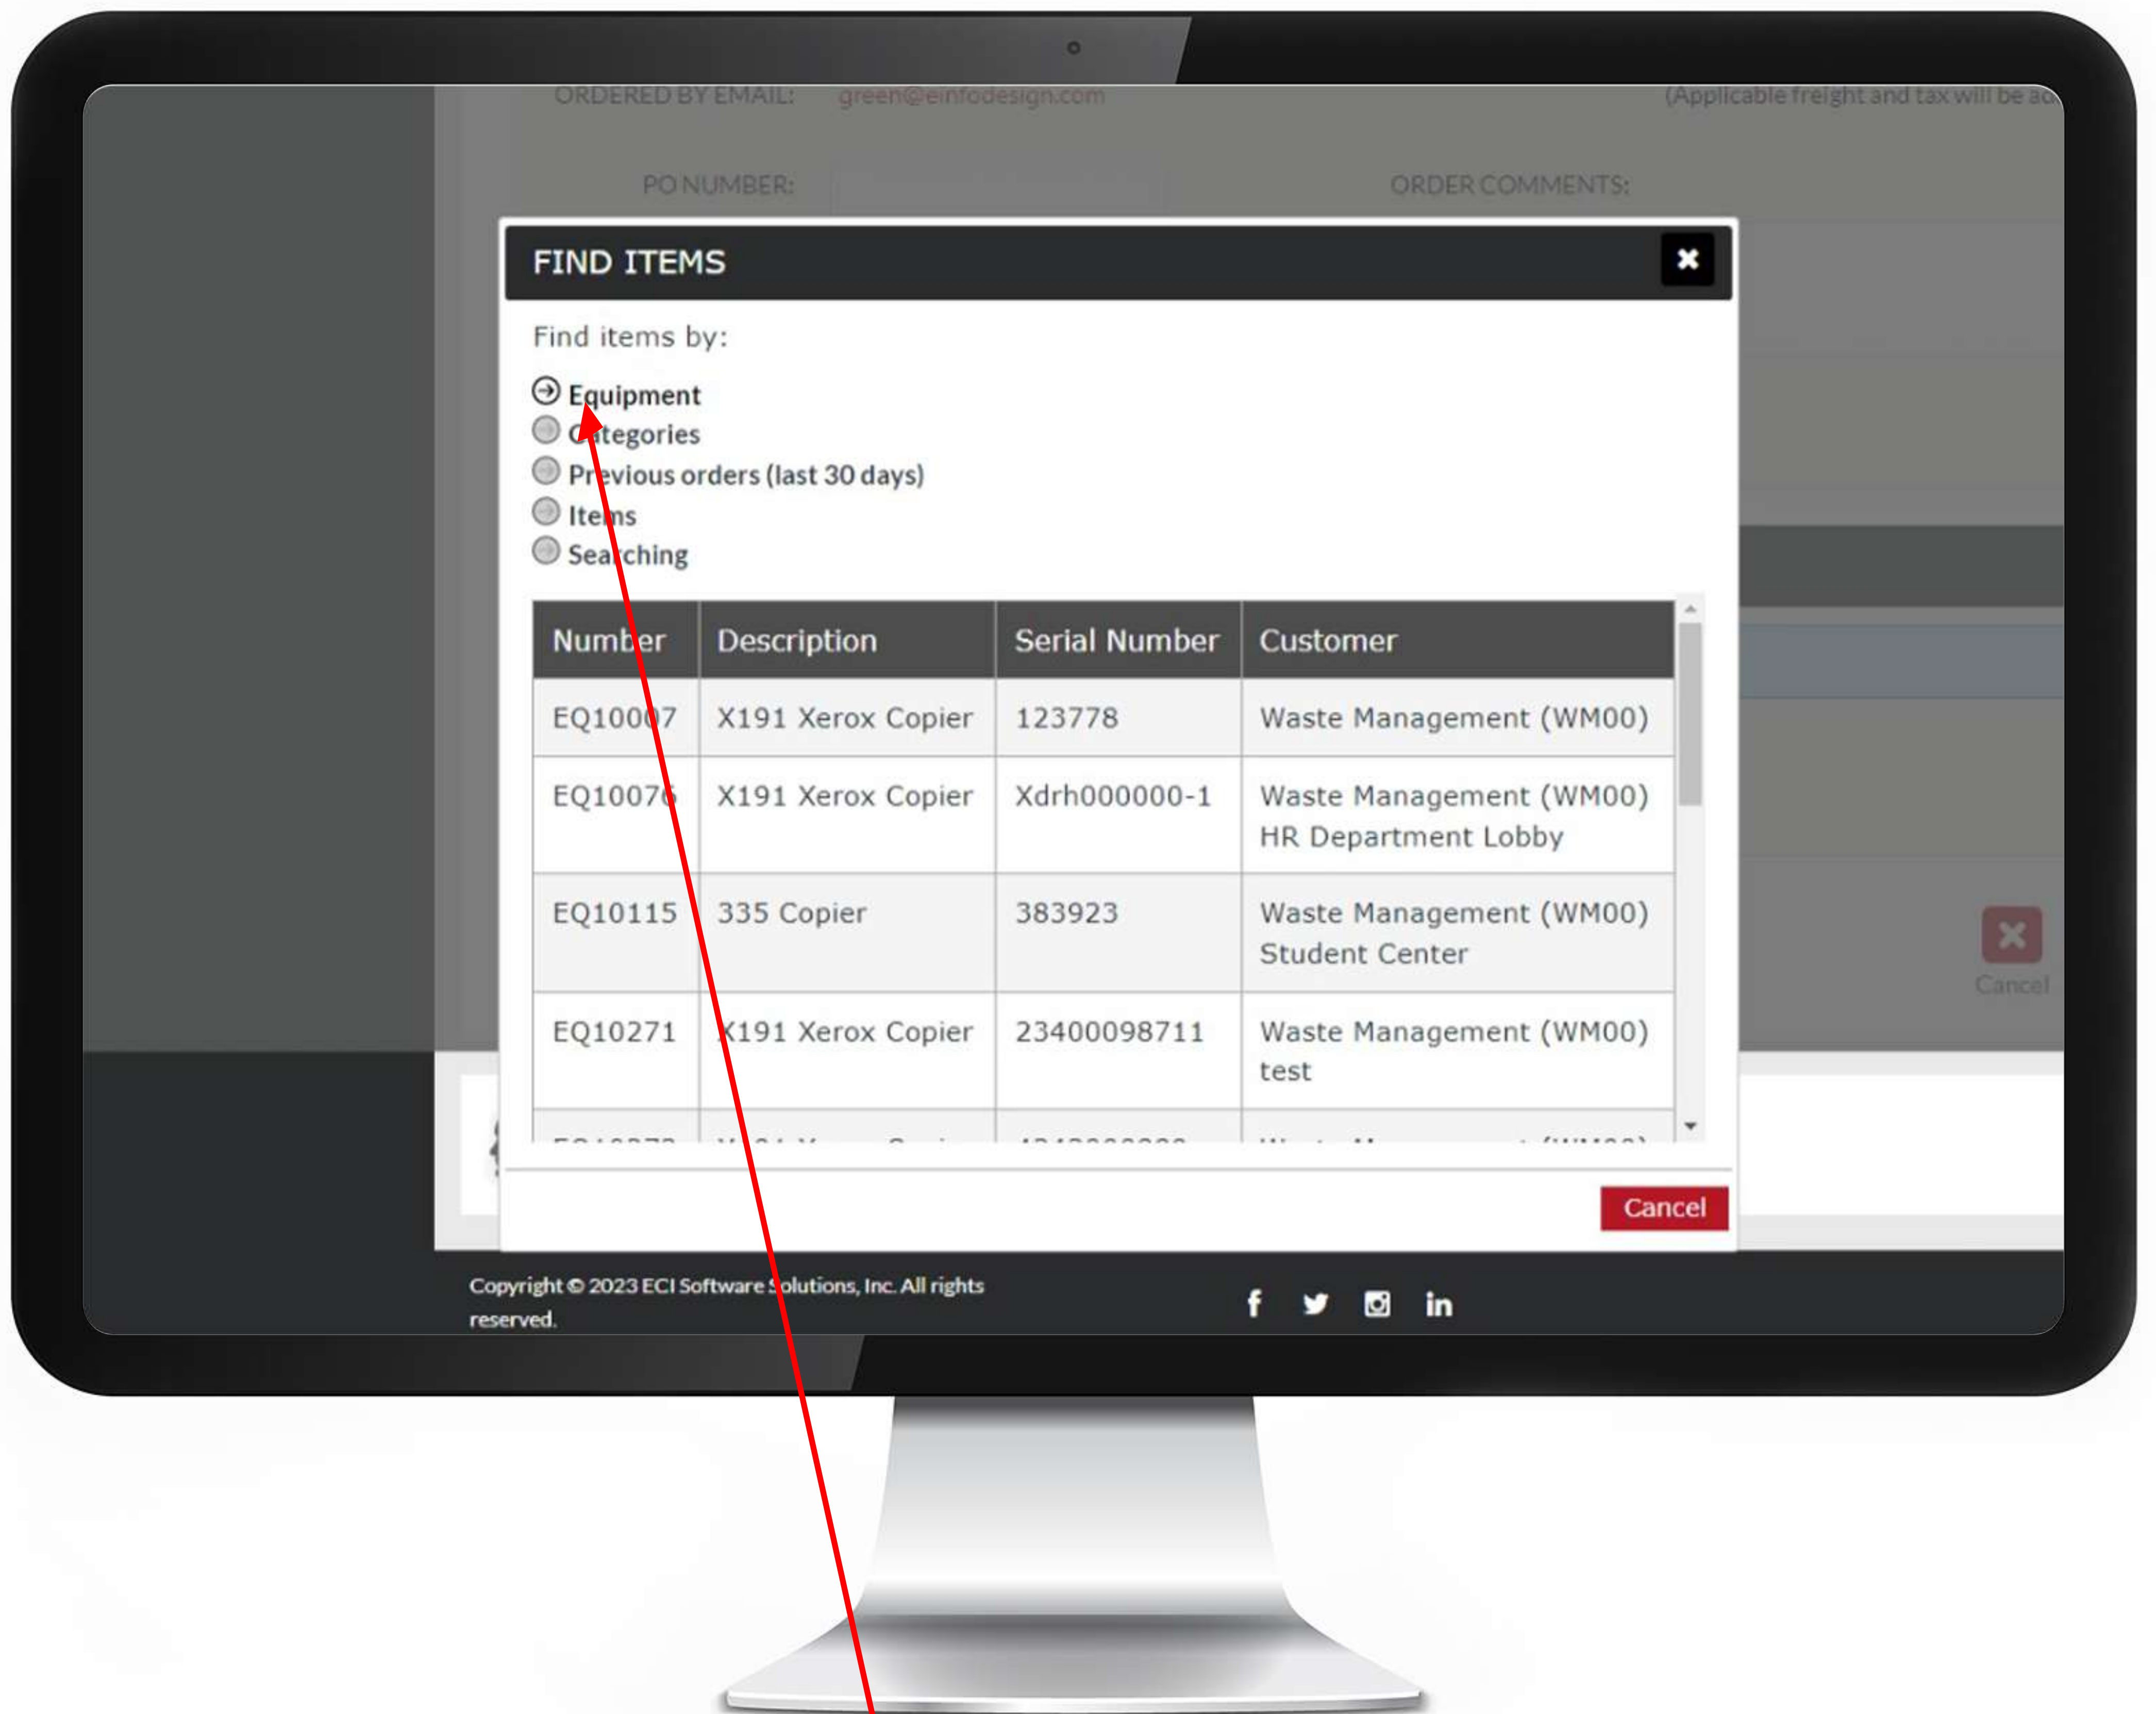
ORDERED BY EMAIL: green@einfodesign.com

(Applicable freight and tax will be ad

PO NUMBER:

ORDER COMMENTS:

FIND ITEMS

Find items by:

Equipment
Categories
Previous orders (last 30 days)
Items
Searching

| Number | Description | Serial Number | Customer |
|---|---|---|---|
| EQ10007 | X191 Xerox Copier | 123778 | Waste Management (WM00) |
| EQ10076 | X191 Xerox Copier | Xdrh000000-1 | Waste Management (WM00) HR Department Lobby |
| EQ10115 | 335 Copier | 383923 | Waste Management (WM00) Student Center |
| EQ10271 | X191 Xerox Copier | 23400098711 | Waste Management (WM00) test |
| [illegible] | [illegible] | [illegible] | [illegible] |

Cancel

Cancel

Copyright © 2023 ECI Software Solutions, Inc. All rights reserved.